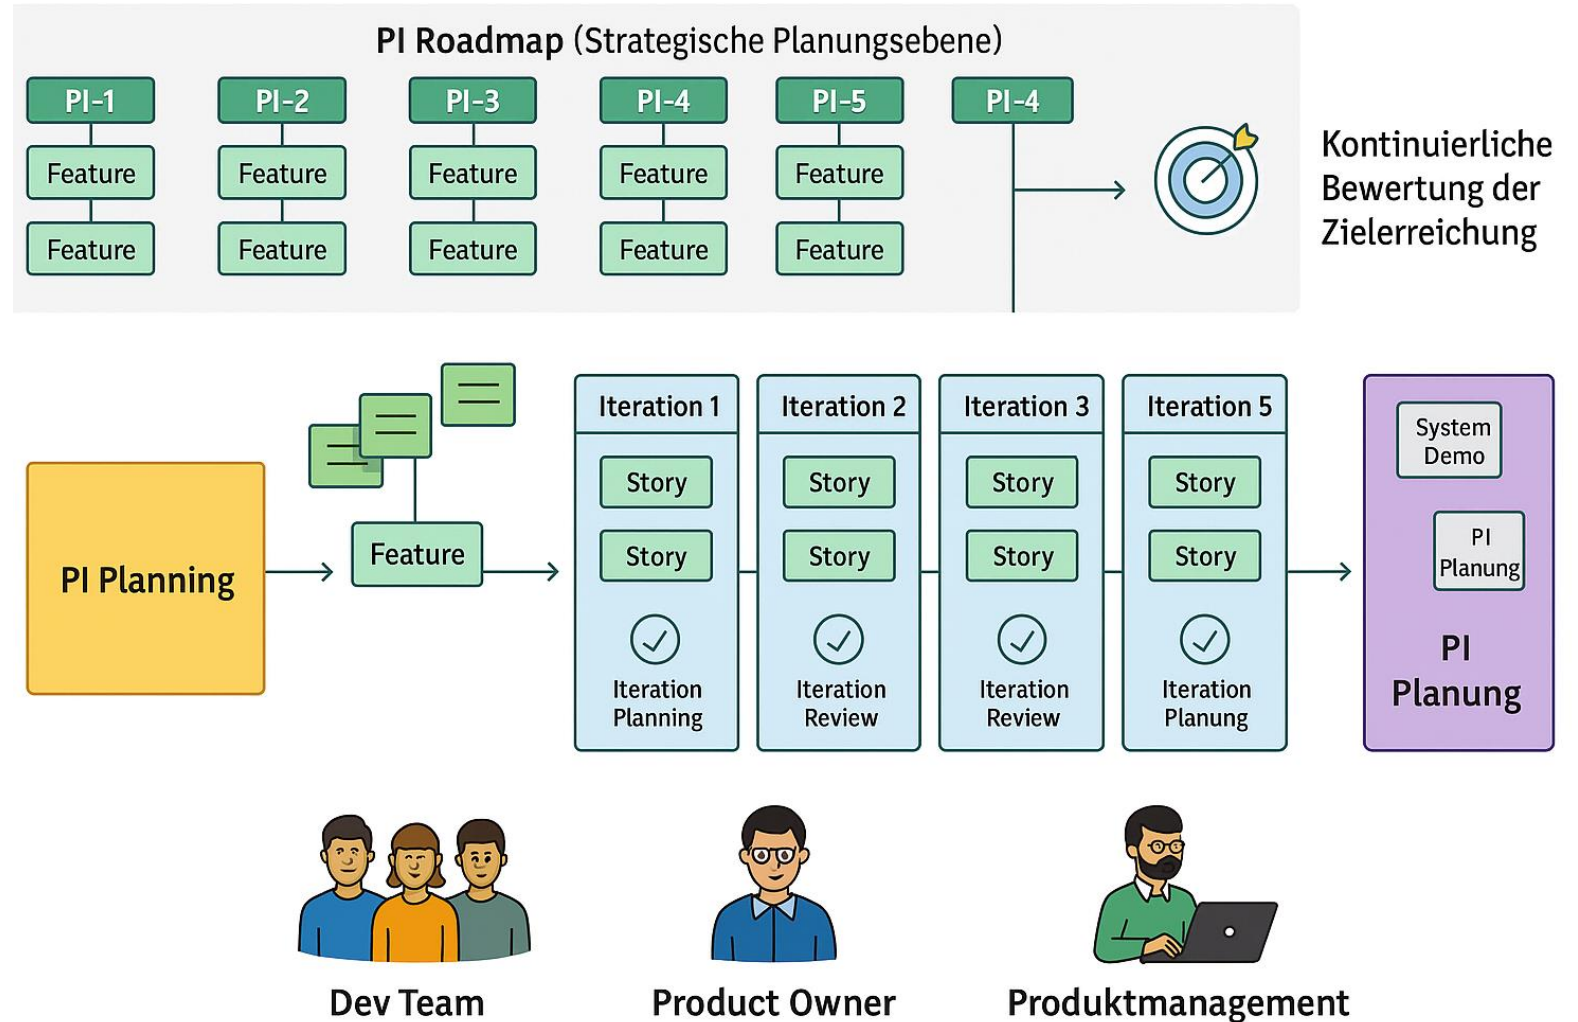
PI Roadmap (Strategische Planungsebene)

PI-1
Feature
Feature

PI-2
Feature
Feature

PI-3
Feature
Feature

PI-4
Feature
Feature

PI-5
Feature
Feature

PI-4

Kontinuierliche Bewertung der Zielerreichung

PI Planning

Feature

Iteration 1
Story
Story
Iteration Planning

Iteration 2
Story
Story
Iteration Review

Iteration 3
Story
Story
Iteration Review

Iteration 5
Story
Story
Iteration Planung

System Demo
PI Planung
PI Planung

Dev Team
Product Owner
Produktmanagement